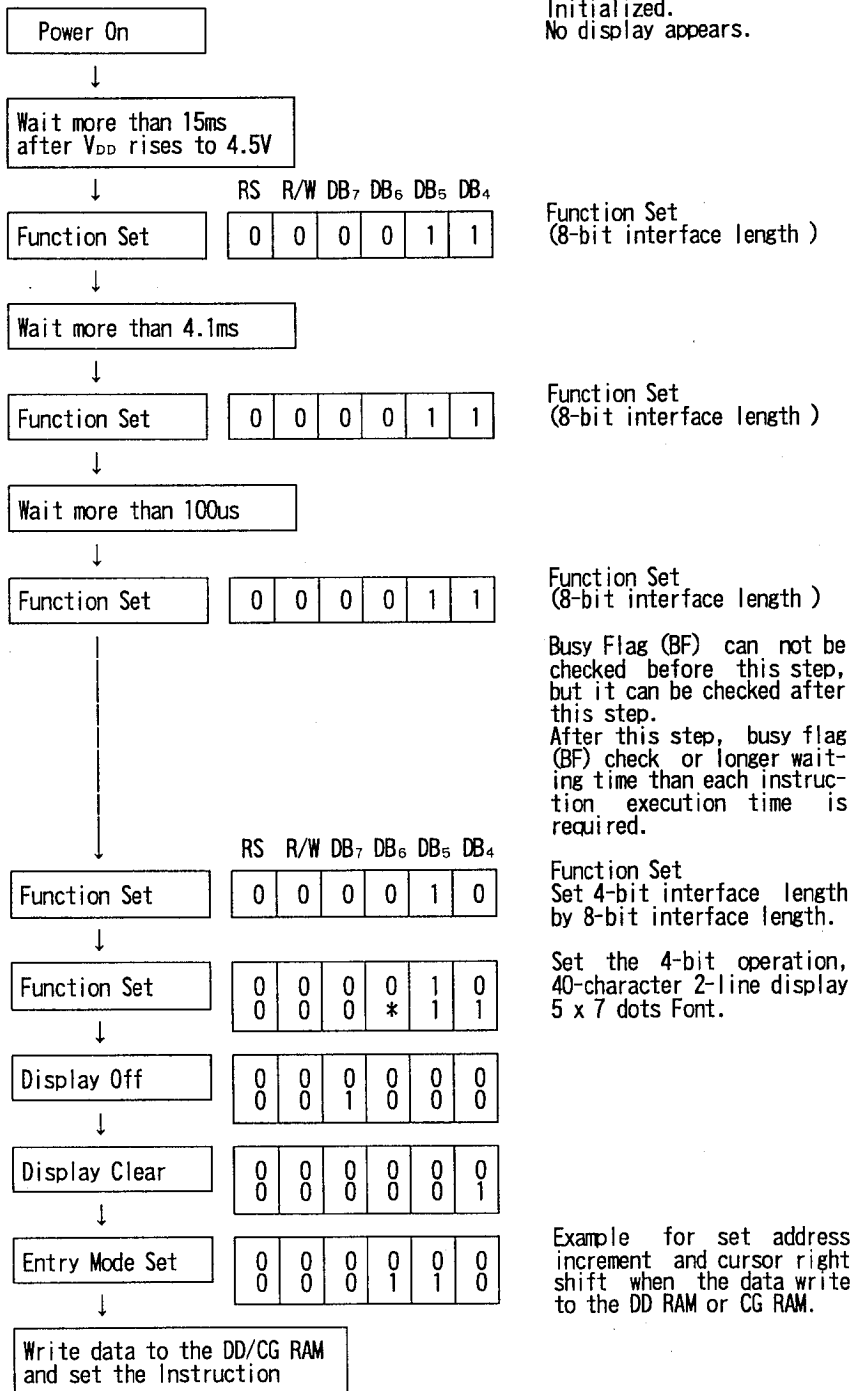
Power On

Initialized.
No display appears.

Wait more than 15ms after $V_{DD}$ rises to 4.5V

| RS | R/W | $DB_7$ | $DB_6$ | $DB_5$ | $DB_4$ |
|---|---|---|---|---|---|

Function Set

| 0 | 0 | 0 | 0 | 1 | 1 |
|---|---|---|---|---|---|

Function Set
(8-bit interface length )

Wait more than 4.1ms

Function Set

| 0 | 0 | 0 | 0 | 1 | 1 |
|---|---|---|---|---|---|

Function Set
(8-bit interface length )

Wait more than 100us

Function Set

| 0 | 0 | 0 | 0 | 1 | 1 |
|---|---|---|---|---|---|

Function Set
(8-bit interface length )

Busy Flag (BF) can not be checked before this step, but it can be checked after this step.
After this step, busy flag (BF) check or longer waiting time than each instruction execution time is required.

| RS | R/W | $DB_7$ | $DB_6$ | $DB_5$ | $DB_4$ |
|---|---|---|---|---|---|

Function Set

| 0 | 0 | 0 | 0 | 1 | 0 |
|---|---|---|---|---|---|

Function Set
Set 4-bit interface length by 8-bit interface length.

Function Set

| 0 | 0 | 0 | 0 | 1 | 0 |
|---|---|---|---|---|---|
| 0 | 0 | 0 | * | 1 | 1 |

Set the 4-bit operation, 40-character 2-line display 5 x 7 dots Font.

Display Off

| 0 | 0 | 0 | 0 | 0 | 0 |
|---|---|---|---|---|---|
| 0 | 0 | 1 | 0 | 0 | 0 |

Display Clear

| 0 | 0 | 0 | 0 | 0 | 0 |
|---|---|---|---|---|---|
| 0 | 0 | 0 | 0 | 0 | 1 |

Entry Mode Set

| 0 | 0 | 0 | 0 | 0 | 0 |
|---|---|---|---|---|---|
| 0 | 0 | 0 | 1 | 1 | 0 |

Example for set address increment and cursor right shift when the data write to the DD RAM or CG RAM.

Write data to the DD/CG RAM and set the Instruction